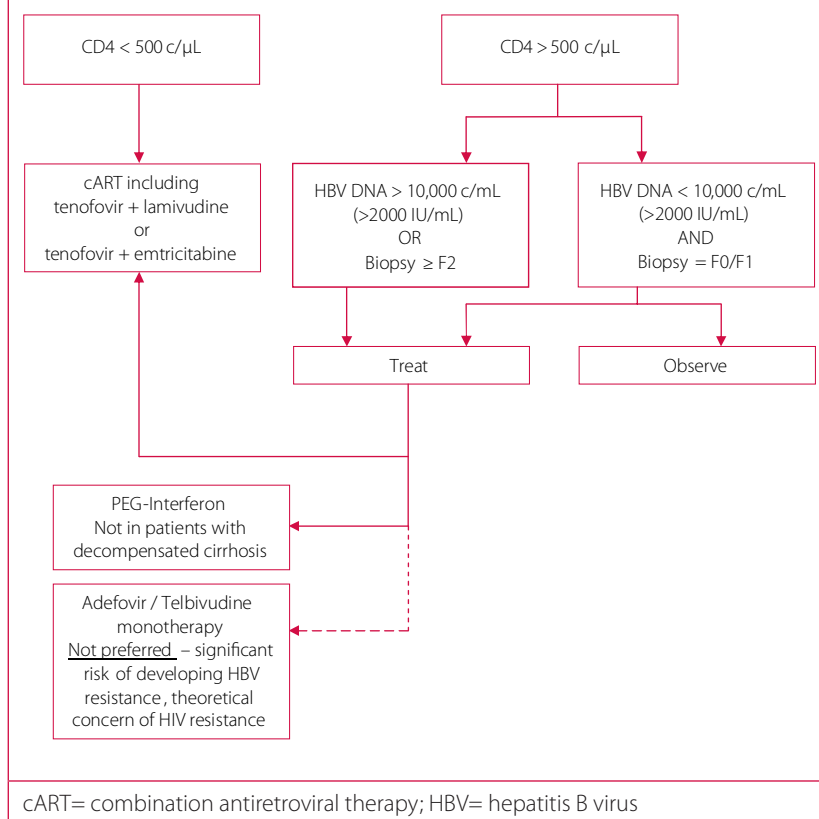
CD4 < 500 c/μL

CD4 > 500 c/μL

cART including tenofovir + lamivudine or tenofovir + emtricitabine

HBV DNA > 10,000 c/mL (>2000 IU/mL) OR Biopsy ≥ F2

HBV DNA < 10,000 c/mL (>2000 IU/mL) AND Biopsy = F0/F1

Treat

Observe

PEG-Interferon Not in patients with decompensated cirrhosis

Adefovir / Telbivudine monotherapy Not preferred – significant risk of developing HBV resistance , theoretical concern of HIV resistance

cART= combination antiretroviral therapy; HBV= hepatitis B virus